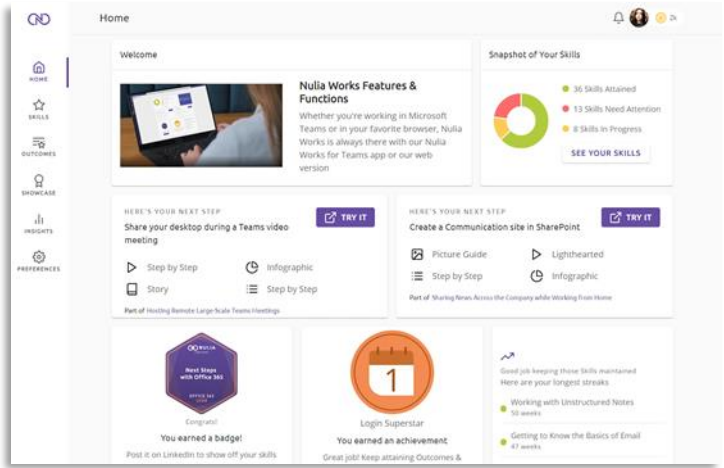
Home

2k

HOME

SKILLS

OUTCOMES

SHOWCASE

INSIGHTS

PREFERENCES

Welcome

Nulia Works Features & Functions

Whether you're working in Microsoft Teams or in your favorite browser, Nulia Works is always there with our Nulia Works for Teams app or our web version

Snapshot of Your Skills

36 Skills Attained

13 Skills Need Attention

8 Skills In Progress

SEE YOUR SKILLS

HERE'S YOUR NEXT STEP

Share your desktop during a Teams video meeting

TRY IT

Step by Step

Infographic

Story

Step by Step

Part of Hosting Remote Large-Scale Teams Meetings

HERE'S YOUR NEXT STEP

Create a Communication site in SharePoint

TRY IT

Picture Guide

Lighthearted

Step by Step

Infographic

Part of Sharing News Across the Company while Working From Home

NULIA

Next Steps with Office 365

OFFICE 365

Congrats!

You earned a badge!

Post it on LinkedIn to show off your skills

1

Login Superstar

You earned an achievement

Great job! Keep attaining Outcomes &

Good job keeping those Skills maintained

Here are your longest streaks

Working with Unstructured Notes

50 weeks

Getting to Know the Basics of Email

47 weeks